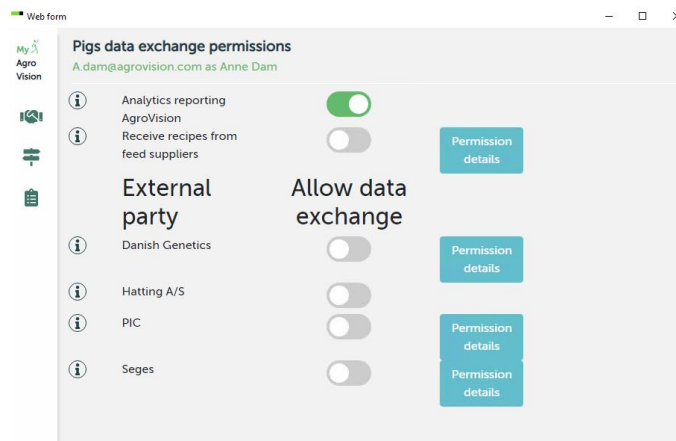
Web form

My Agro Vision

Pigs data exchange permissions
A.dam@agrovision.com as Anne Dam

Analytics reporting AgroVision

Receive recipes from feed suppliers

Permission details

External party

Allow data exchange

Danish Genetics

Permission details

Hatting A/S

PIC

Permission details

Seges

Permission details